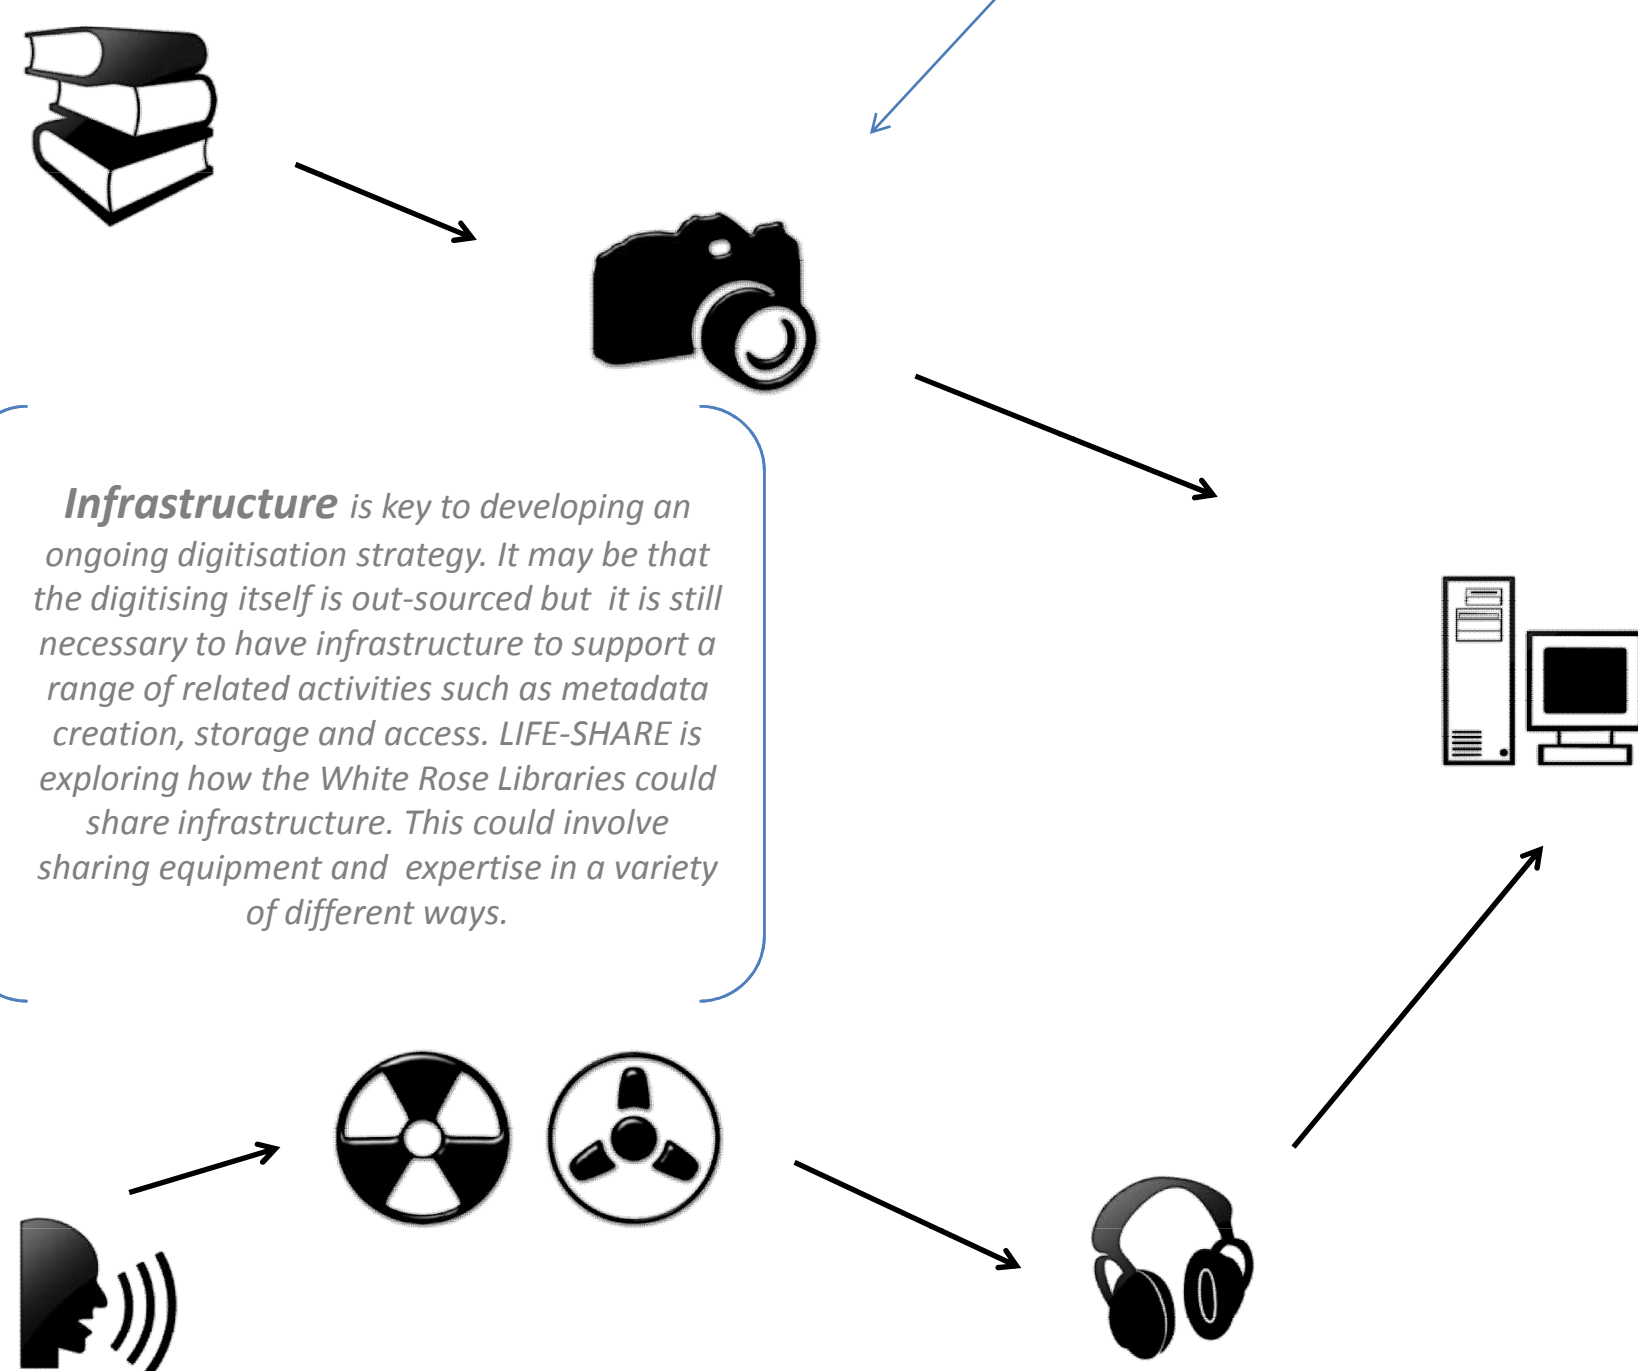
**Infrastructure** is key to developing an ongoing digitisation strategy. It may be that the digitising itself is out-sourced but it is still necessary to have infrastructure to support a range of related activities such as metadata creation, storage and access. LIFE-SHARE is exploring how the White Rose Libraries could share infrastructure. This could involve sharing equipment and expertise in a variety of different ways.